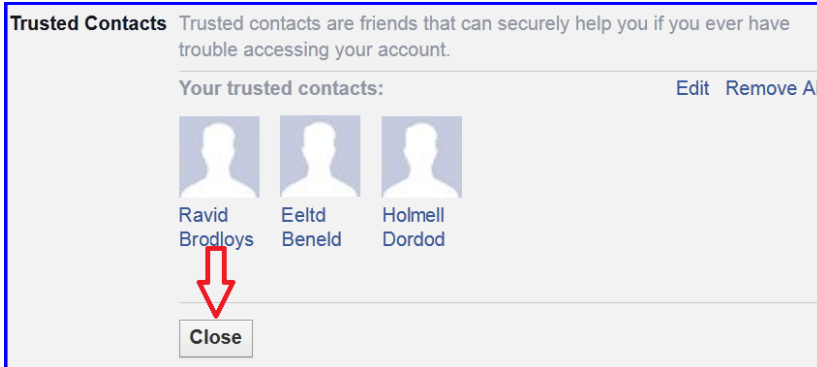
Trusted Contacts Trusted contacts are friends that can securely help you if you ever have trouble accessing your account.

Your trusted contacts:

Edit Remove Al

Ravid Brodloys

Eeltd Beneld

Holmell Dordod

Close